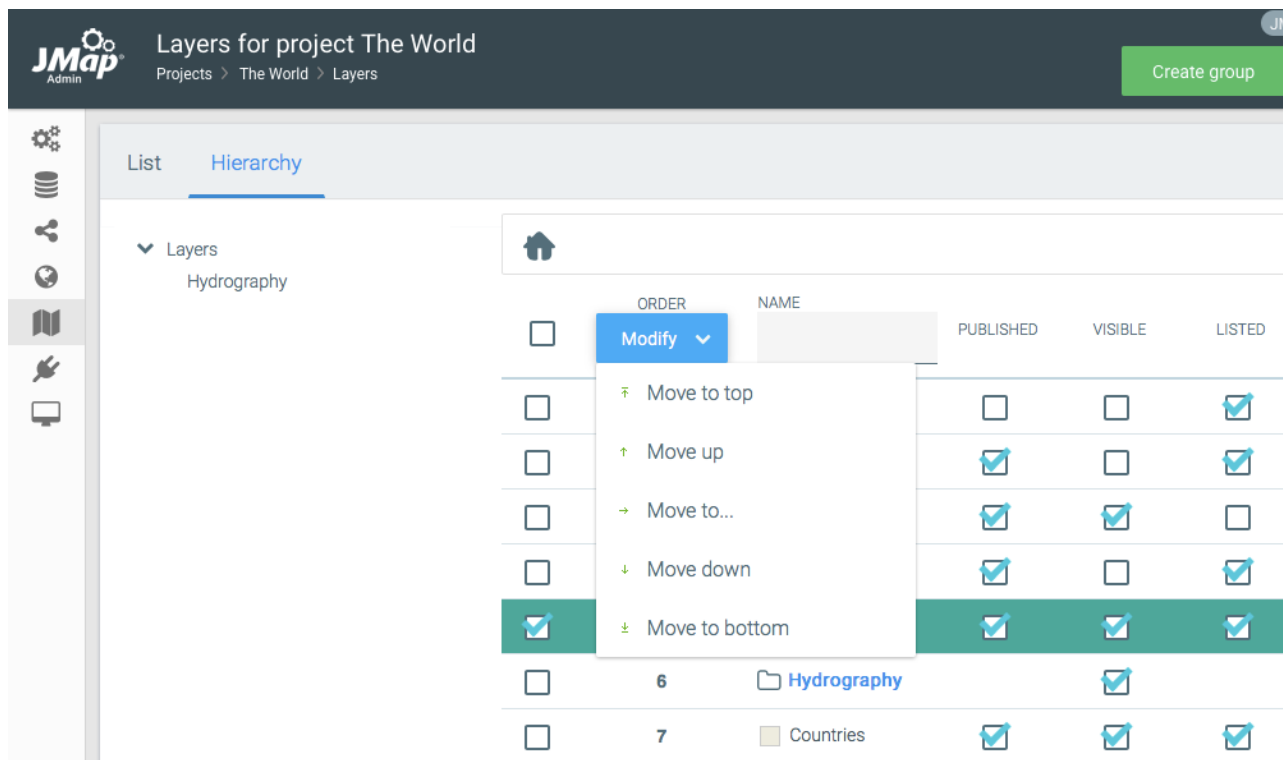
JMap Admin

Layers for project The World
Projects > The World > Layers

JM

Create group

List Hierarchy

Layers
Hydrography

| | ORDER | NAME | PUBLISHED | VISIBLE | LISTED |
|---|---|---|---|---|---|
| | Modify | | | | |
| | Move to top | | | | |
| | Move up | | | | |
| | Move to... | | | | |
| | Move down | | | | |
| | Move to bottom | | | | |
| | 6 | Hydrography | | | |
| | 7 | Countries | | | |